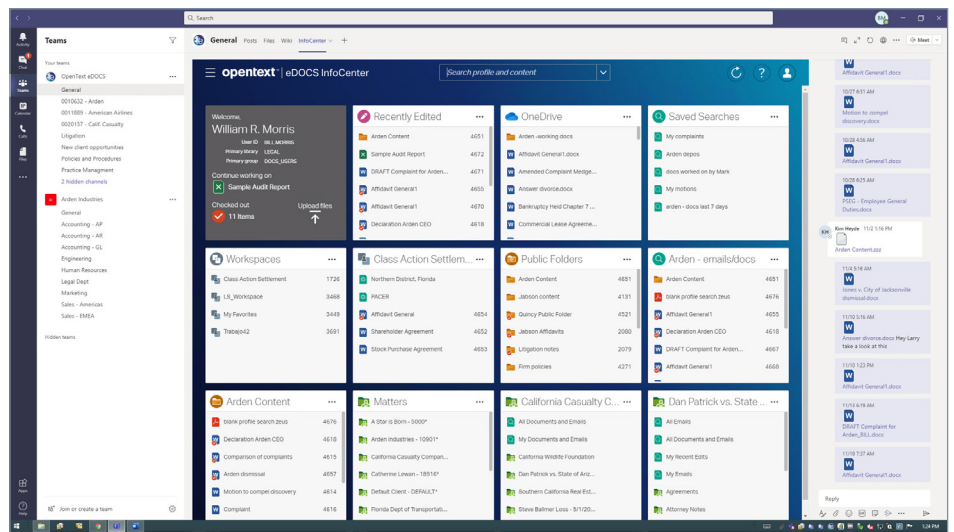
Q Search

Activity
Chat
Teams
Calendar
Calls
Files
...
Apps
Help

Teams

Your teams
OpenText eDOCS
General
0010632 - Arden
0011889 - American Airlines
0020157 - Calif. Casualty
Litigation
New client opportunities
Policies and Procedures
Practice Managment
2 hidden channels

Arden Industries
General
Accounting - AP
Accounting - AR
Accounting - GL
Engineering
Human Resources
Legal Dept
Marketing
Sales - Americas
Sales - EMEA

Hidden teams

Join or create a team

General Posts Files Wiki InfoCenter +

Meet

opentext | eDOCS InfoCenter
Search profile and content

Welcome,
William R. Morris
User ID BILL_MORRIS
Primary library LEGAL
Primary group DOCS_USERS
Continue working on
Sample Audit Report
Checked out
11 Items
Upload files

Recently Edited
Arden Content 4651
Sample Audit Report 4672
DRAFT Complaint for Arden... 4671
Affidavit General1 4655
Affidavit General1 4670
Declaration Arden CEO 4618

OneDrive
Arden -working docs
Affidavit General1.docx
Amended Complaint Medge...
Answer divorce.docx
Bankruptcy Held Chapter 7 ...
Commercial Lease Agreeme...

Saved Searches
My complaints
Arden depos
docs worked on by Mark
My motions
arden - docs last 7 days

Workspaces
Class Action Settlement 1726
LS_Workspace 3468
My Favorites 3449
Trabajo42 3691

Class Action Settlem...
Northern District, Florida
PACER
Affidavit General 4654
Shareholder Agreement 4652
Stock Purchase Agreement 4653

Public Folders
Arden Content 4651
Jabson content 4131
Quincy Public Folder 4521
Jabson Affidavits 2080
Litigation notes 2079
Firm policies 4371

Arden - emails/docs
Arden Content 4651
blank profile search.zeus 4676
Affidavit General1 4655
Declaration Arden CEO 4618
DRAFT Complaint for Arden... 4667
Affidavit General1 4668

Arden Content
blank profile search.zeus 4676
Declaration Arden CEO 4618
Comparison of complaints 4615
Arden dismissal 4657
Motion to compel discovery 4614
Complaint 4616

Matters
A Star is Born - 5000*
Arden industries - 10901*
California Casualty Compan...
Catherine Lowen - 18516*
Default Client - DEFAULT*
Florida Dept of Transportati...

California Casualty C...
All Documents and Emails
My Documents and Emails
California Wildfire Foundation
Dan Patrick vs. State of Ariz...
Southern California Real Est...
Steve Ballmer Loss - 5/1/20...

Dan Patrick vs. State ...
All Emails
All Documents and Emails
My Recent Edits
My Emails
Agreements
Attorney Notes

Affidavit General1.docx
10/27 8:51 AM
Motion to compel discovery.docx
10/28 4:56 AM
Affidavit General1.docx
10/28 8:25 AM
PSEC - Employee General Duties.docx
Kim Heyde 11/2 1:16 PM
Arden Content.zz
11/4 5:16 AM
Jones v. City of Jacksonville dismissal.docx
11/10 3:16 AM
Answer divorce.docx Hey Larry take a look at this
11/11 1:23 PM
Affidavit General1.docx
11/13 6:18 AM
DRAFT Complaint for Arden_BILL.docx
11/18 7:37 AM
Affidavit General1.docx

Reply

1:24 PM